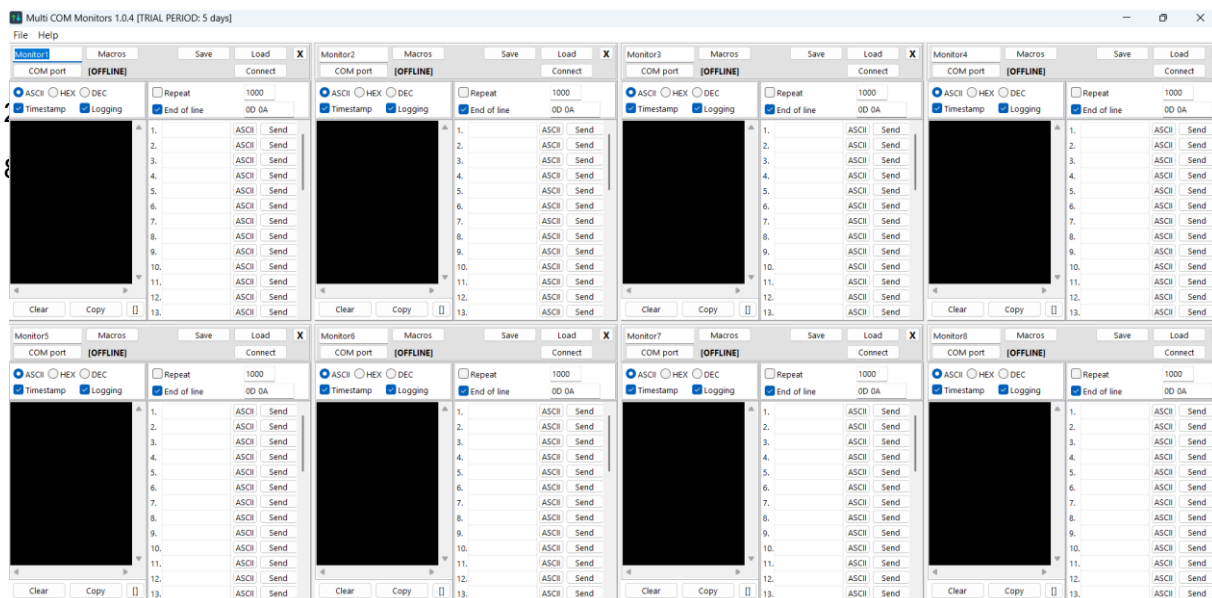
Multi COM Monitors 1.0.4 [TRIAL PERIOD: 5 days]

File Help

Monitor1 Macros Save Load X
COM port [OFFLINE] Connect
ASCII HEX DEC Repeat 1000
Timestamp Logging End of line 0D 0A
1. ASCII Send
2. ASCII Send
3. ASCII Send
4. ASCII Send
5. ASCII Send
6. ASCII Send
7. ASCII Send
8. ASCII Send
9. ASCII Send
10. ASCII Send
11. ASCII Send
12. ASCII Send
13. ASCII Send
Clear Copy []

Monitor2 Macros Save Load X
COM port [OFFLINE] Connect
ASCII HEX DEC Repeat 1000
Timestamp Logging End of line 0D 0A
1. ASCII Send
2. ASCII Send
3. ASCII Send
4. ASCII Send
5. ASCII Send
6. ASCII Send
7. ASCII Send
8. ASCII Send
9. ASCII Send
10. ASCII Send
11. ASCII Send
12. ASCII Send
13. ASCII Send
Clear Copy []

Monitor3 Macros Save Load X
COM port [OFFLINE] Connect
ASCII HEX DEC Repeat 1000
Timestamp Logging End of line 0D 0A
1. ASCII Send
2. ASCII Send
3. ASCII Send
4. ASCII Send
5. ASCII Send
6. ASCII Send
7. ASCII Send
8. ASCII Send
9. ASCII Send
10. ASCII Send
11. ASCII Send
12. ASCII Send
13. ASCII Send
Clear Copy []

Monitor4 Macros Save Load
COM port [OFFLINE] Connect
ASCII HEX DEC Repeat 1000
Timestamp Logging End of line 0D 0A
1. ASCII Send
2. ASCII Send
3. ASCII Send
4. ASCII Send
5. ASCII Send
6. ASCII Send
7. ASCII Send
8. ASCII Send
9. ASCII Send
10. ASCII Send
11. ASCII Send
12. ASCII Send
13. ASCII Send
Clear Copy []

Monitor5 Macros Save Load X
COM port [OFFLINE] Connect
ASCII HEX DEC Repeat 1000
Timestamp Logging End of line 0D 0A
1. ASCII Send
2. ASCII Send
3. ASCII Send
4. ASCII Send
5. ASCII Send
6. ASCII Send
7. ASCII Send
8. ASCII Send
9. ASCII Send
10. ASCII Send
11. ASCII Send
12. ASCII Send
13. ASCII Send
Clear Copy []

Monitor6 Macros Save Load X
COM port [OFFLINE] Connect
ASCII HEX DEC Repeat 1000
Timestamp Logging End of line 0D 0A
1. ASCII Send
2. ASCII Send
3. ASCII Send
4. ASCII Send
5. ASCII Send
6. ASCII Send
7. ASCII Send
8. ASCII Send
9. ASCII Send
10. ASCII Send
11. ASCII Send
12. ASCII Send
13. ASCII Send
Clear Copy []

Monitor7 Macros Save Load X
COM port [OFFLINE] Connect
ASCII HEX DEC Repeat 1000
Timestamp Logging End of line 0D 0A
1. ASCII Send
2. ASCII Send
3. ASCII Send
4. ASCII Send
5. ASCII Send
6. ASCII Send
7. ASCII Send
8. ASCII Send
9. ASCII Send
10. ASCII Send
11. ASCII Send
12. ASCII Send
13. ASCII Send
Clear Copy []

Monitor8 Macros Save Load
COM port [OFFLINE] Connect
ASCII HEX DEC Repeat 1000
Timestamp Logging End of line 0D 0A
1. ASCII Send
2. ASCII Send
3. ASCII Send
4. ASCII Send
5. ASCII Send
6. ASCII Send
7. ASCII Send
8. ASCII Send
9. ASCII Send
10. ASCII Send
11. ASCII Send
12. ASCII Send
13. ASCII Send
Clear Copy []